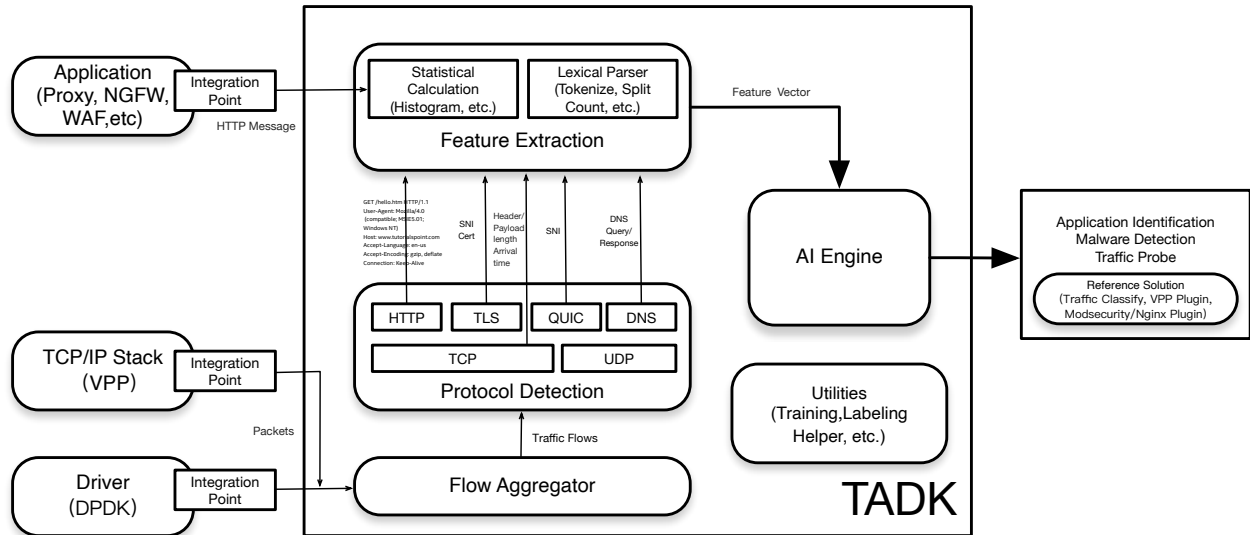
Application (Proxy, NGFW, WAF,etc)

Integration Point

HTTP Message

Statistical Calculation (Histogram, etc.)

Lexical Parser (Tokenize, Split Count, etc.)

Feature Extraction

Feature Vector

GET /hello.htm HTTP/1.1
User-Agent: Mozilla/4.0 (compatible; MSIE5.01; Windows NT)
Host: www.tutorialspoint.com
Accept-Language: en-us
Accept-Encoding: gzip, deflate
Connection: Keep-Alive

SNI Cert

Header/ Payload length Arrival time

SNI

DNS Query/ Response

AI Engine

Application Identification
Malware Detection
Traffic Probe

Reference Solution
(Traffic Classify, VPP Plugin, Modsecurity/Nginx Plugin)

HTTP

TLS

QUIC

DNS

TCP

UDP

Protocol Detection

TCP/IP Stack (VPP)

Integration Point

Utilities (Training,Labeling Helper, etc.)

Packets

Traffic Flows

Driver (DPDK)

Integration Point

Flow Aggregator

TADK